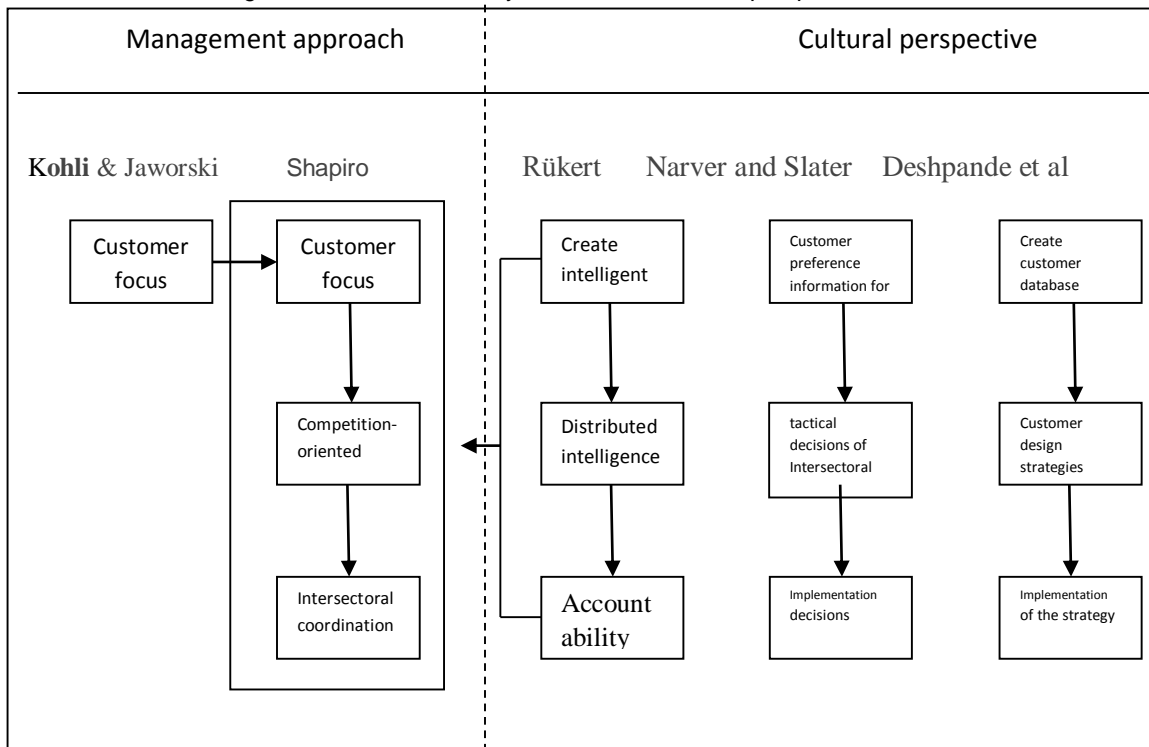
Management approach

Cultural perspective

**Kohli** & Jaworski

Shapiro

Rükert

Narver and Slater

Deshpande et al

Customer focus

Customer focus

Competition-oriented

Intersectoral coordination

Create intelligent

Distributed intelligence

Account ability

Customer preference information for

tactical decisions of Intersectoral

Implementation decisions

Create customer database

Customer design strategies

Implementation of the strategy